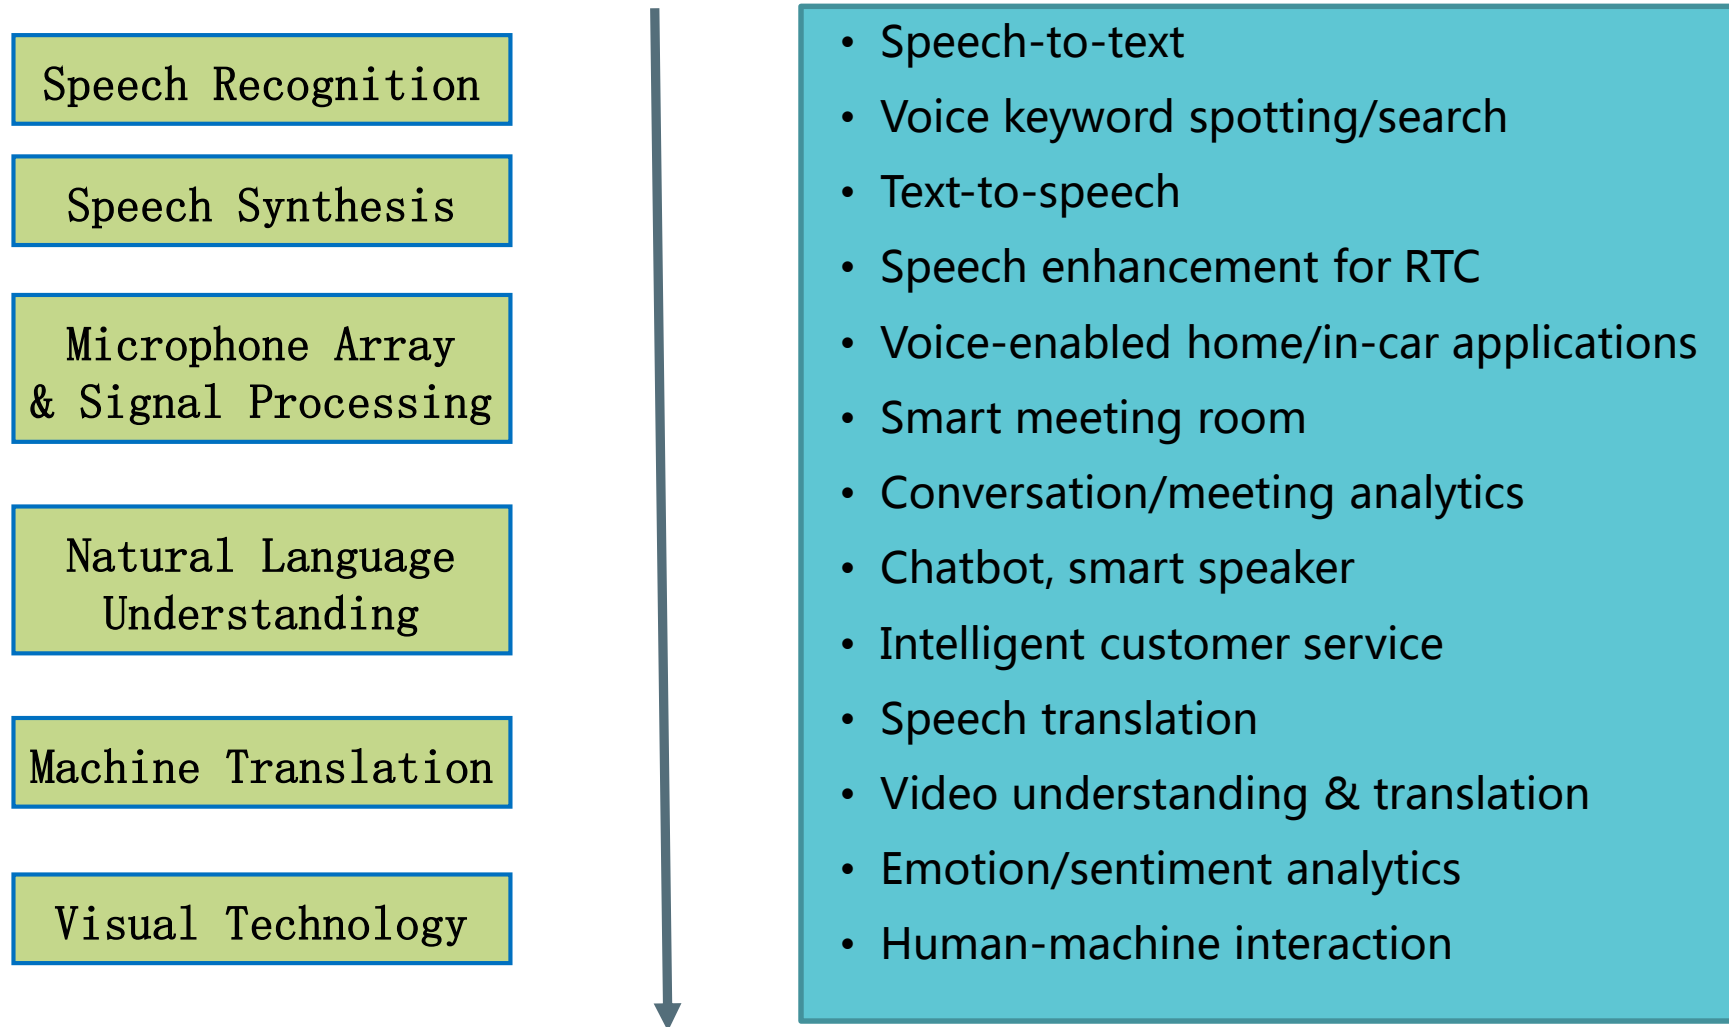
Speech Recognition

Speech Synthesis

Microphone Array & Signal Processing

Natural Language Understanding

Machine Translation

Visual Technology

- Speech-to-text
- Voice keyword spotting/search
- Text-to-speech
- Speech enhancement for RTC
- Voice-enabled home/in-car applications
- Smart meeting room
- Conversation/meeting analytics
- Chatbot, smart speaker
- Intelligent customer service
- Speech translation
- Video understanding & translation
- Emotion/sentiment analytics
- Human-machine interaction